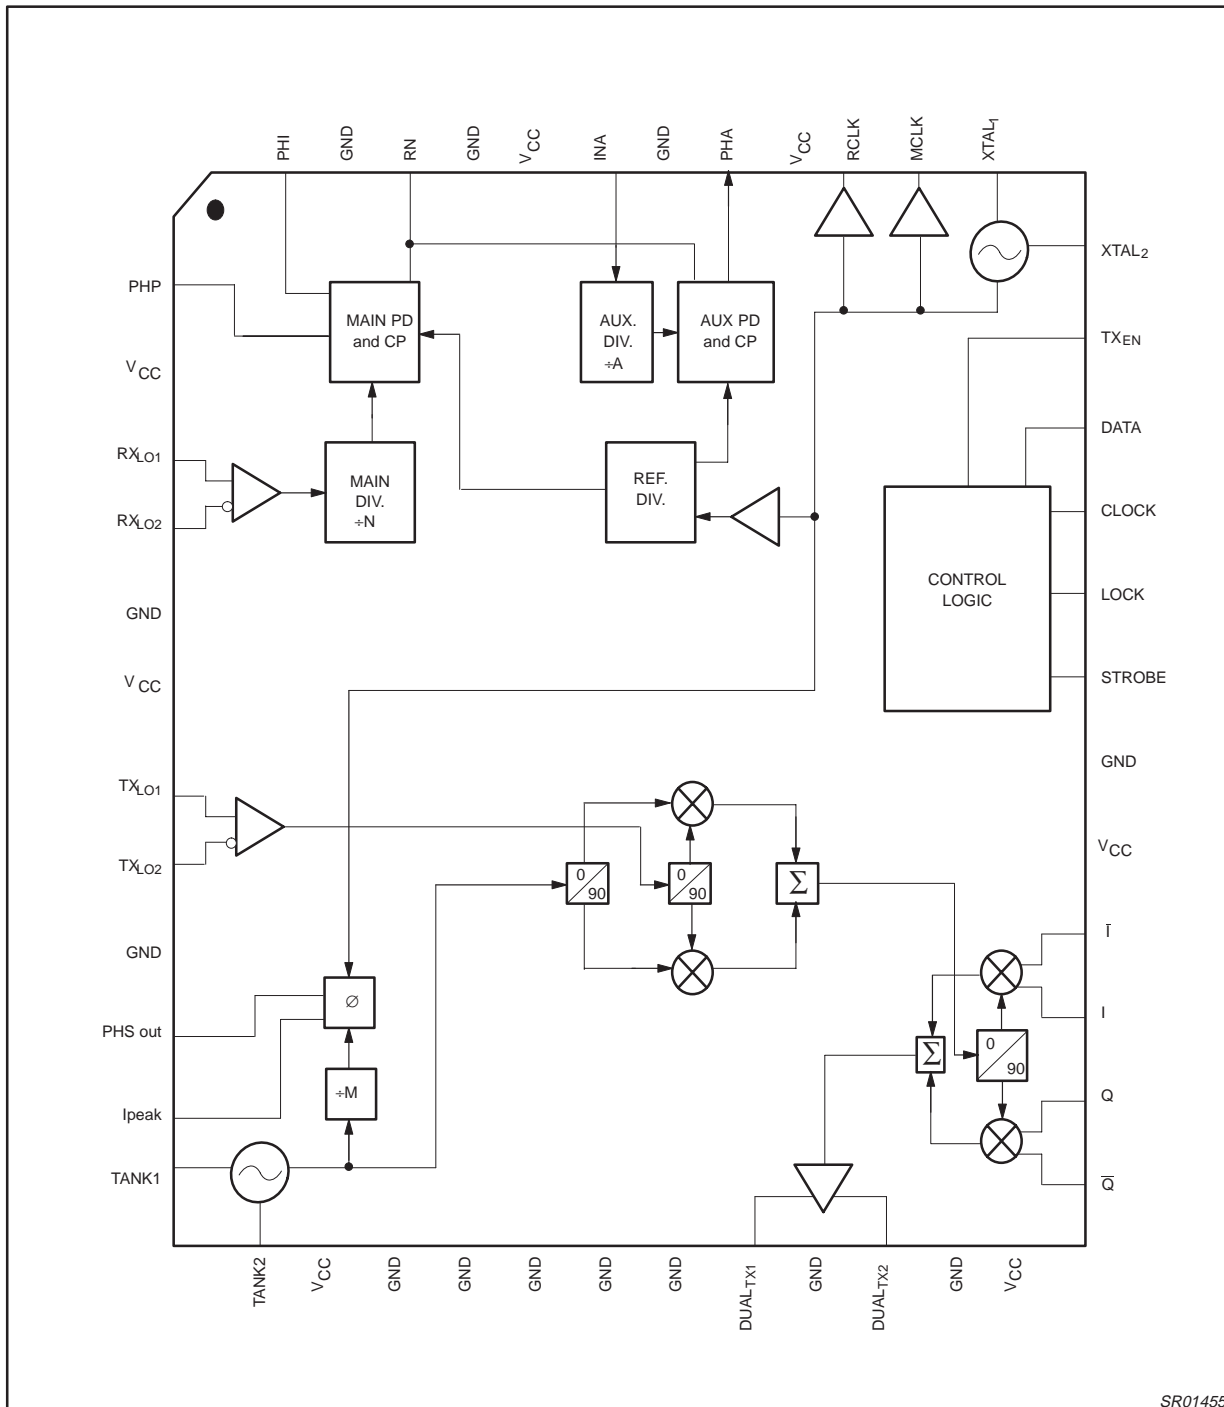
PHI
GND
RN
GND
$V_{CC}$
INA
GND
PHA
$V_{CC}$
RCLK
MCLK
$XTAL_1$

PHP
$V_{CC}$
$RX_{LO1}$
$RX_{LO2}$
GND
$V_{CC}$
$TX_{LO1}$
$TX_{LO2}$
GND
PHS out
Ipeak
TANK1

MAIN PD and CP
AUX. DIV. ÷A
AUX PD and CP
MAIN DIV. ÷N
REF. DIV.
CONTROL LOGIC
0 90
0 90
$\Sigma$
Ø
÷M
$\Sigma$
0 90

$XTAL_2$
$TX_{EN}$
DATA
CLOCK
LOCK
STROBE
GND
$V_{CC}$
$\bar{I}$
I
Q
$\overline{Q}$

TANK2
$V_{CC}$
GND
GND
GND
GND
GND
$DUAL_{TX1}$
GND
$DUAL_{TX2}$
GND
$V_{CC}$

SR01455